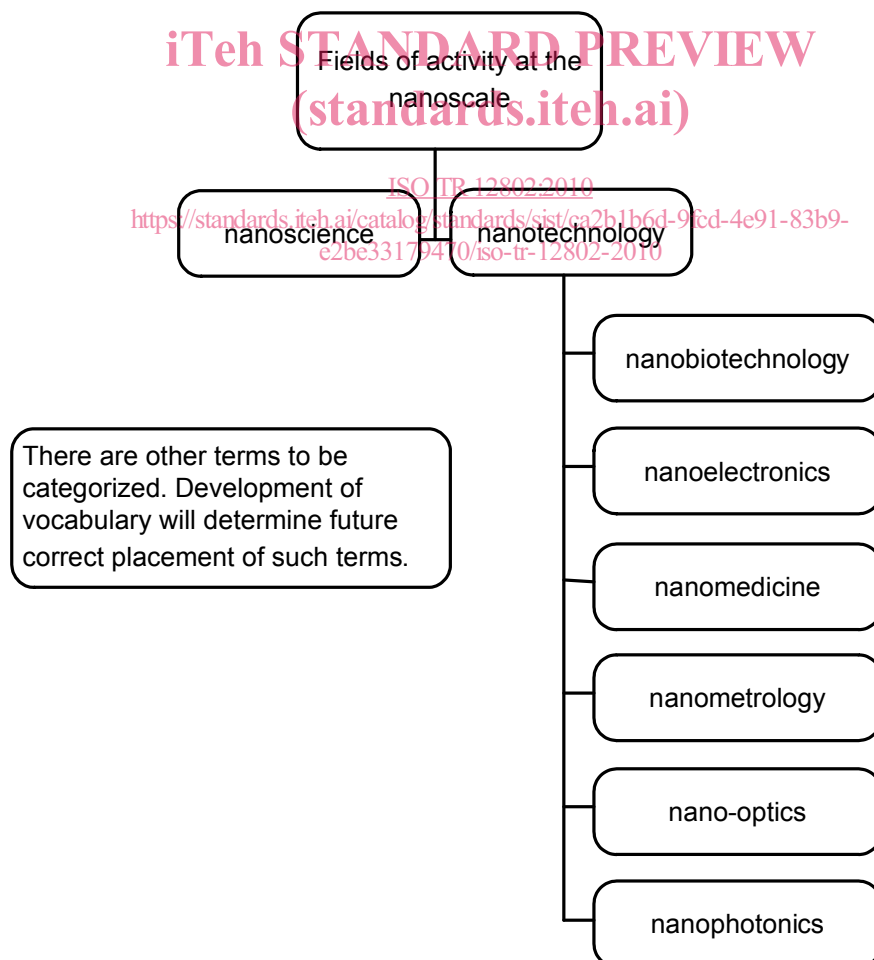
iTeh STANDARD PREVIEW
(standards.iteh.ai)

Fields of activity at the nanoscale

ISO TR 12802:2010
https://standards.iteh.ai/catalog/standards/sist/ca2b1b6d-9fcd-4e91-83b9-e2be33179470/iso-tr-12802-2010

nanoscience

nanotechnology

nanobiotechnology

nanoelectronics

nanomedicine

nanometrology

nano-optics

nanophotonics

There are other terms to be categorized. Development of vocabulary will determine future correct placement of such terms.